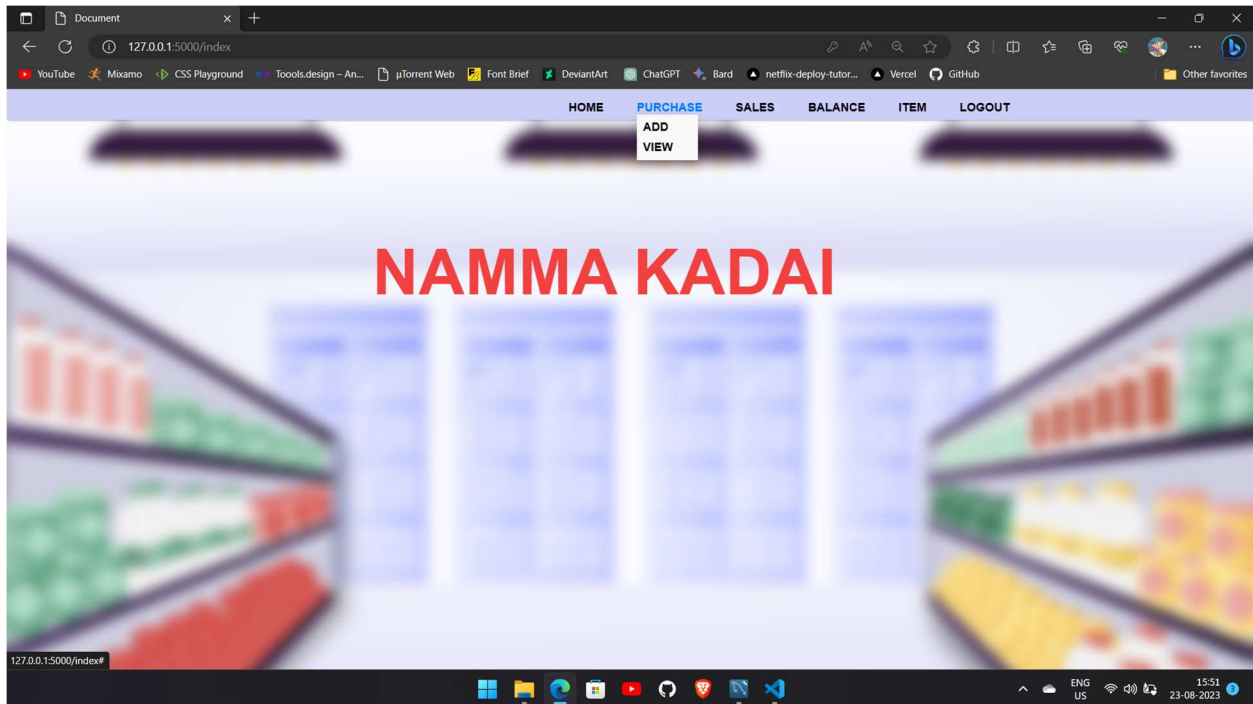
Document

127.0.0.1:5000/index

YouTube Mixamo CSS Playground Toools.design – An... µTorrent Web Font Brief DeviantArt ChatGPT Bard netflix-deploy-tutor... Vercel GitHub Other favorites

HOME PURCHASE SALES BALANCE ITEM LOGOUT

ADD
VIEW

NAMMA KADAI

127.0.0.1:5000/index#

ENG US 15:51 23-08-2023